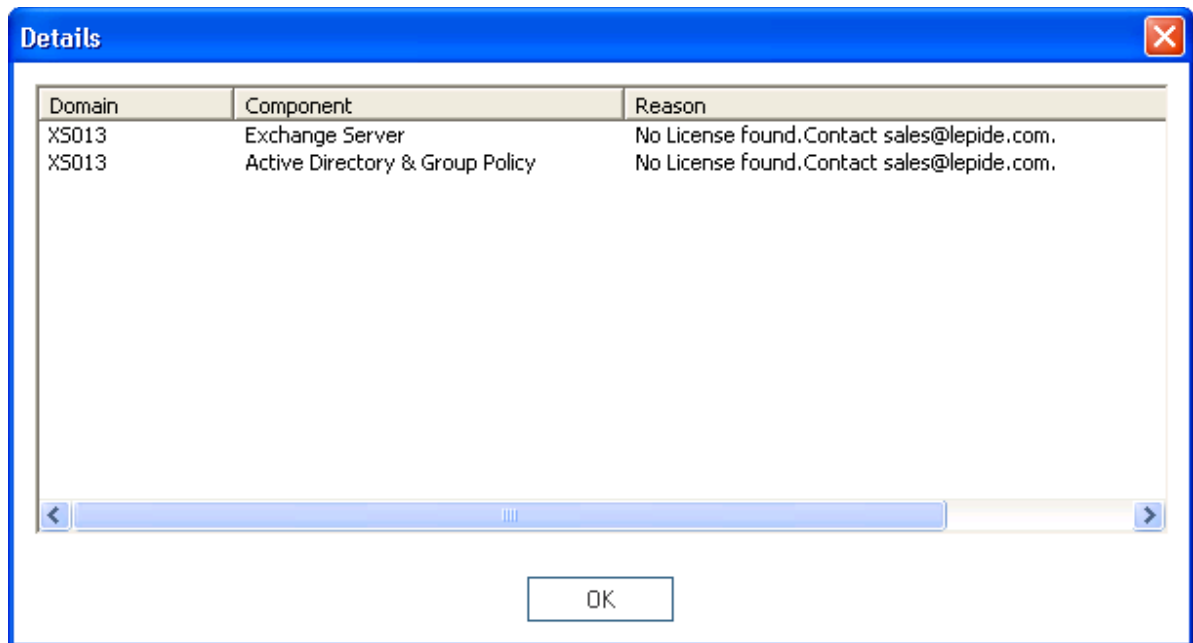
Details

| Domain | Component | Reason |
|---|---|---|
| XS013 | Exchange Server | No License found.Contact sales@lepide.com. |
| XS013 | Active Directory & Group Policy | No License found.Contact sales@lepide.com. |

OK